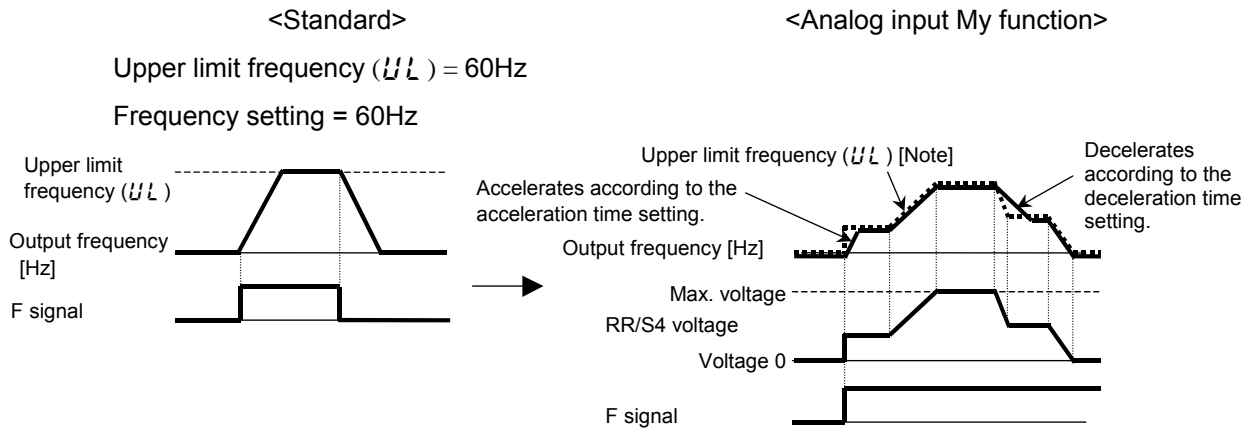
<Standard>

<Analog input My function>

Upper limit frequency ($UL$) = 60Hz

Frequency setting = 60Hz

Upper limit frequency ($UL$)

Output frequency [Hz]

F signal

Upper limit frequency ($UL$) [Note]

Accelerates according to the acceleration time setting.

Decelerates according to the deceleration time setting.

Output frequency [Hz]

Max. voltage

RR/S4 voltage

Voltage 0

F signal